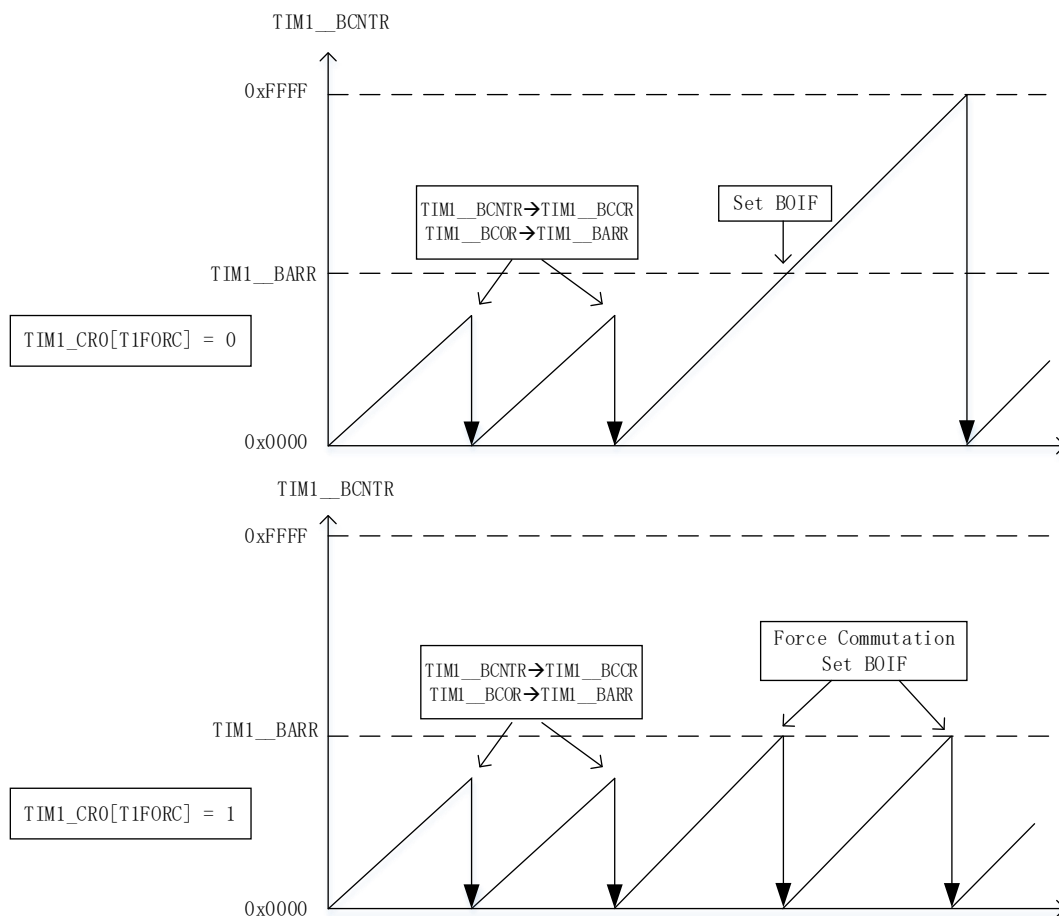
TIM1__BCNTR

0xFFFF

TIM1__BCNTR→TIM1__BCCR
TIM1__BCOR→TIM1__BARR

Set BOIF

TIM1__BARR

TIM1_CR0[T1FORC] = 0

0x0000

TIM1__BCNTR

0xFFFF

Force Commutation
Set BOIF

TIM1__BCNTR→TIM1__BCCR
TIM1__BCOR→TIM1__BARR

TIM1__BARR

TIM1_CR0[T1FORC] = 1

0x0000